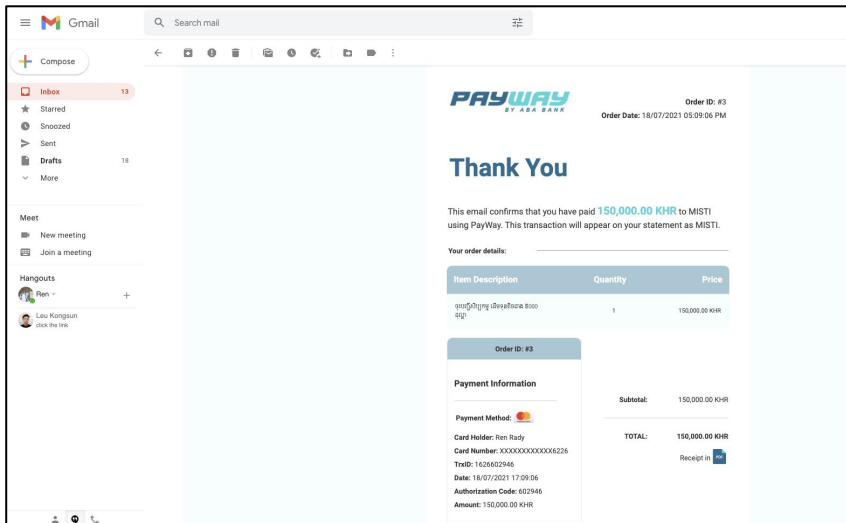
Gmail

Search mail

Compose

Inbox 13
Starred
Snoozed
Sent
Drafts 18
More

Meet
New meeting
Join a meeting

Hangouts
Ren
Leu Kongsun
click the link

PAYWAY
BY ABA BANK

Order ID: #3
Order Date: 18/07/2021 05:09:06 PM

Thank You

This email confirms that you have paid 150,000.00 KHR to MISTI using PayWay. This transaction will appear on your statement as MISTI.

Your order details:

| Item Description | Quantity | Price |
|---|---|---|
| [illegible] | 1 | 150,000.00 KHR |

Order ID: #3

Payment Information

Payment Method:

Card Holder: Ren Rady
Card Number: XXXXXXXXXXXX6226
TrxID: 1626602946
Date: 18/07/2021 17:09:06
Authorization Code: 602946
Amount: 150,000.00 KHR

Subtotal: 150,000.00 KHR

TOTAL: 150,000.00 KHR

Receipt in PDF